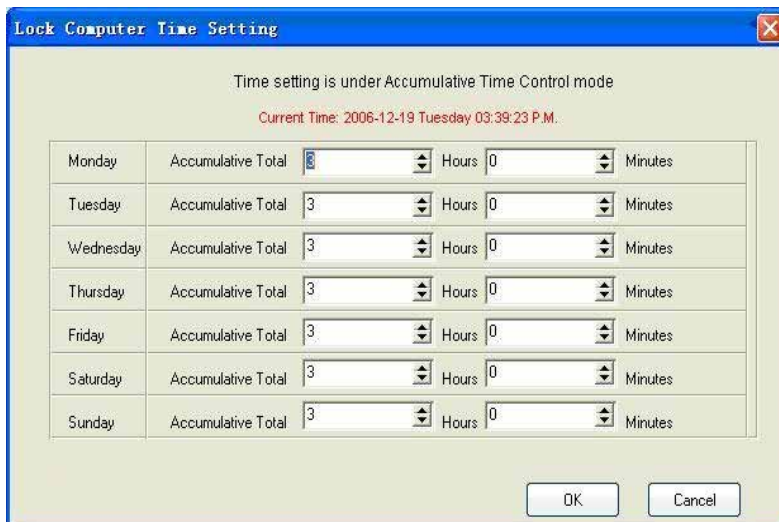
Lock Computer Time Setting

Time setting is under Accumulative Time Control mode

Current Time: 2006-12-19 Tuesday 03:39:23 P.M.

| Monday | Accumulative Total | 3 | Hours | 0 | Minutes |
|---|---|---|---|---|---|
| Tuesday | Accumulative Total | 3 | Hours | 0 | Minutes |
| Wednesday | Accumulative Total | 3 | Hours | 0 | Minutes |
| Thursday | Accumulative Total | 3 | Hours | 0 | Minutes |
| Friday | Accumulative Total | 3 | Hours | 0 | Minutes |
| Saturday | Accumulative Total | 3 | Hours | 0 | Minutes |
| Sunday | Accumulative Total | 3 | Hours | 0 | Minutes |

OK Cancel